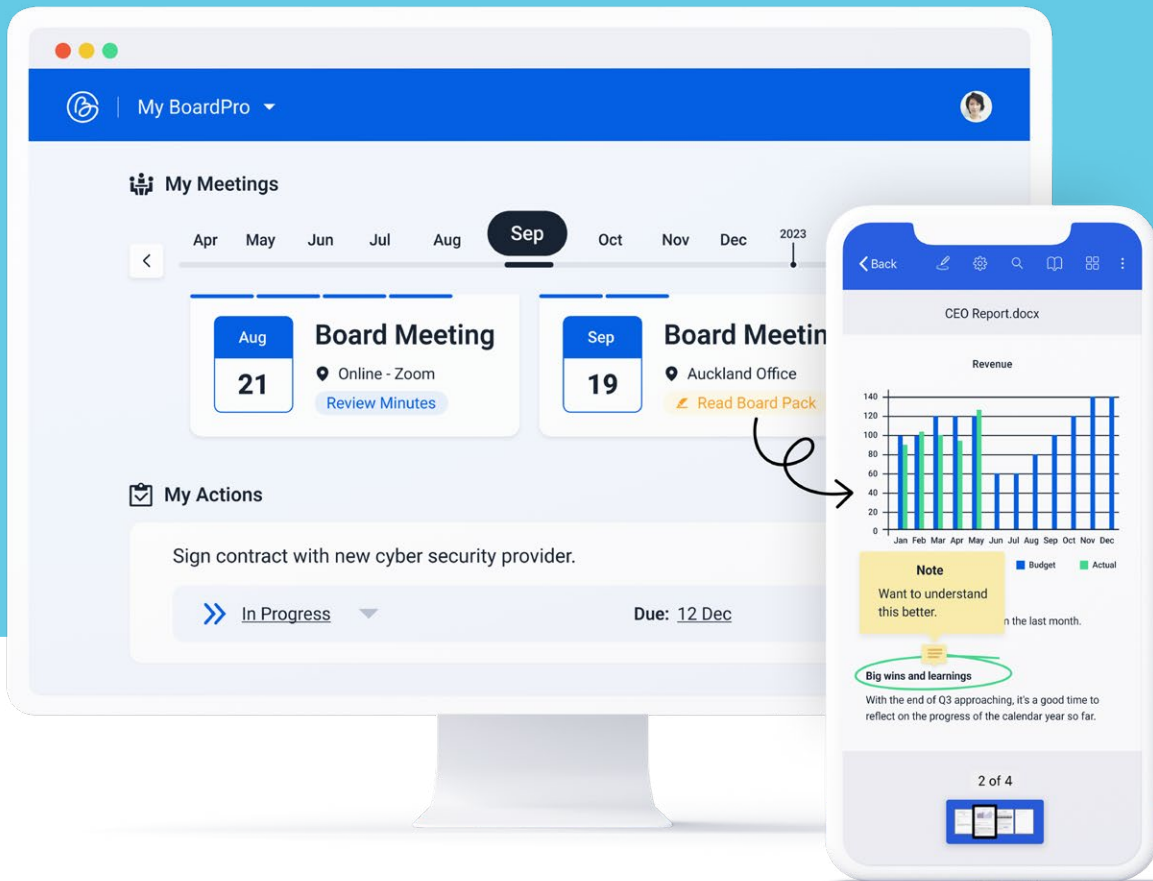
My BoardPro

My Meetings

Apr May Jun Jul Aug Sep Oct Nov Dec 2023

Aug 21 Board Meeting
Online - Zoom
Review Minutes

Sep 19 Board Meetin
Auckland Office
Read Board Pack

My Actions

Sign contract with new cyber security provider.

In Progress

Due: 12 Dec

Back

CEO Report.docx

Revenue

140
120
100
80
60
40
20
0
Jan Feb Mar Apr May Jun Jul Aug Sep Oct Nov Dec

Budget Actual

Note
Want to understand this better.

n the last month.

Big wins and learnings

With the end of Q3 approaching, it's a good time to reflect on the progress of the calendar year so far.

2 of 4